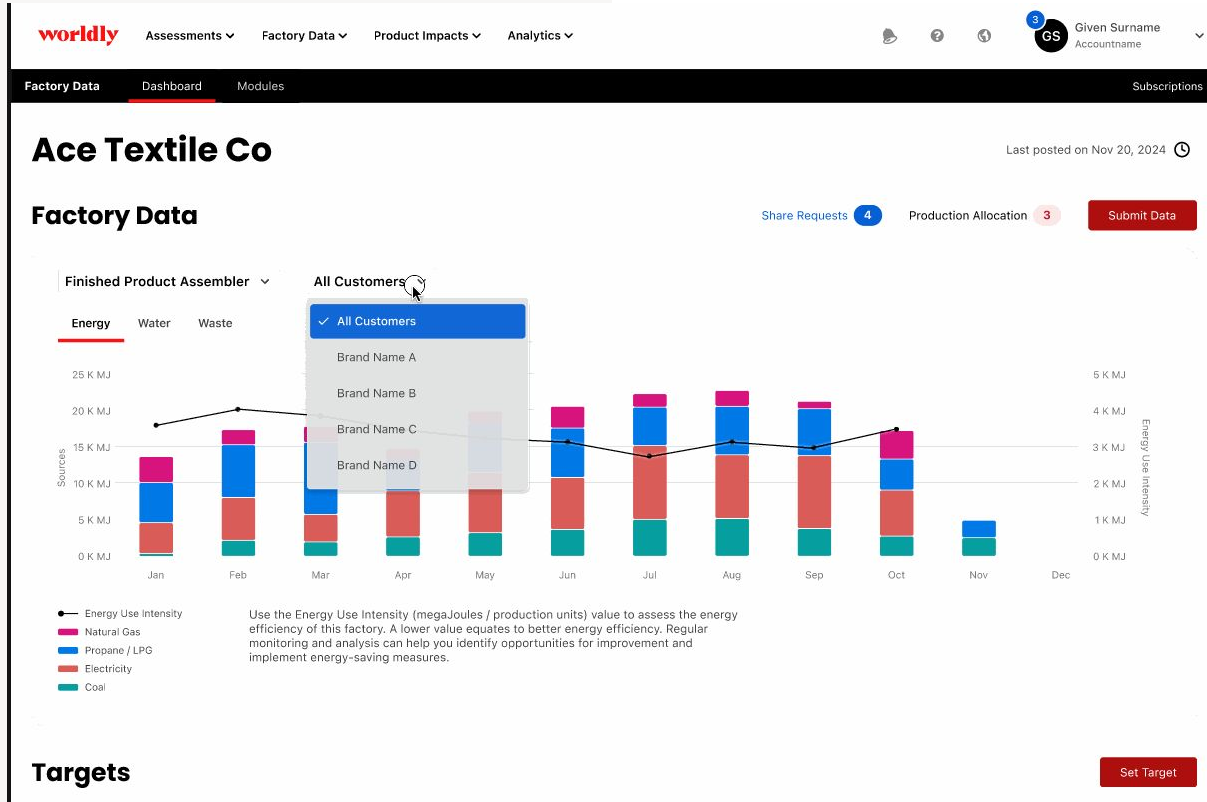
worldly Assessments Factory Data Product Impacts Analytics

3 GS Given Surname Accountname

Factory Data Dashboard Modules Subscriptions

Ace Textile Co

Last posted on Nov 20, 2024

Factory Data

Share Requests 4 Production Allocation 3 Submit Data

Finished Product Assembler All Customers

Energy Water Waste

All Customers
Brand Name A
Brand Name B
Brand Name C
Brand Name D

25 K MJ
20 K MJ
15 K MJ
10 K MJ
5 K MJ
0 K MJ

Sources

5 K MJ
4 K MJ
3 K MJ
2 K MJ
1 K MJ
0 K MJ

Energy Use Intensity

Jan Feb Mar Apr May Jun Jul Aug Sep Oct Nov Dec

Energy Use Intensity
Natural Gas
Propane / LPG
Electricity
Coal

Use the Energy Use Intensity (megaJoules / production units) value to assess the energy efficiency of this factory. A lower value equates to better energy efficiency. Regular monitoring and analysis can help you identify opportunities for improvement and implement energy-saving measures.

Targets

Set Target